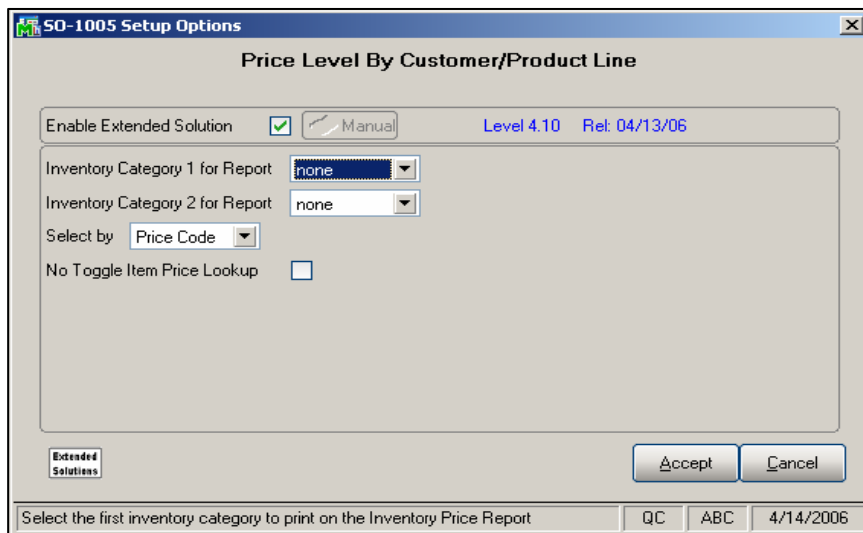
SO-1005 Setup Options

Price Level By Customer/Product Line

Enable Extended Solution

Manual

Level 4.10

Rel: 04/13/06

Inventory Category 1 for Report

none

Inventory Category 2 for Report

none

Select by

Price Code

No Toggle Item Price Lookup

Extended Solutions

Accept

Cancel

Select the first inventory category to print on the Inventory Price Report

QC

ABC

4/14/2006